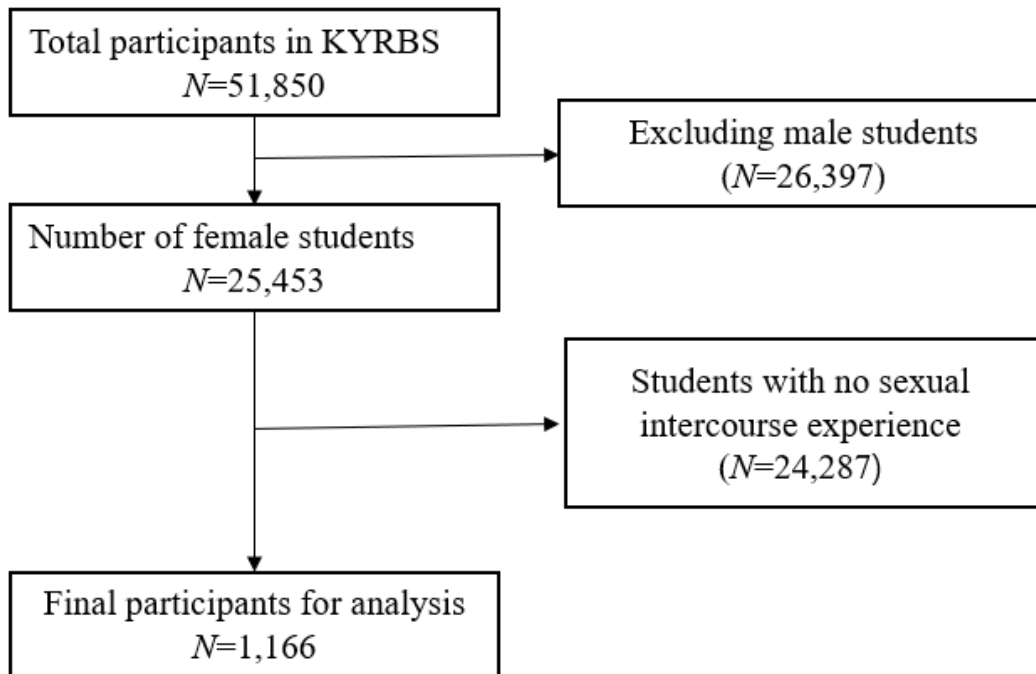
Total participants in KYRBS
$N$=51,850

Excluding male students
($N$=26,397)

Number of female students
$N$=25,453

Students with no sexual intercourse experience
($N$=24,287)

Final participants for analysis
$N$=1,166